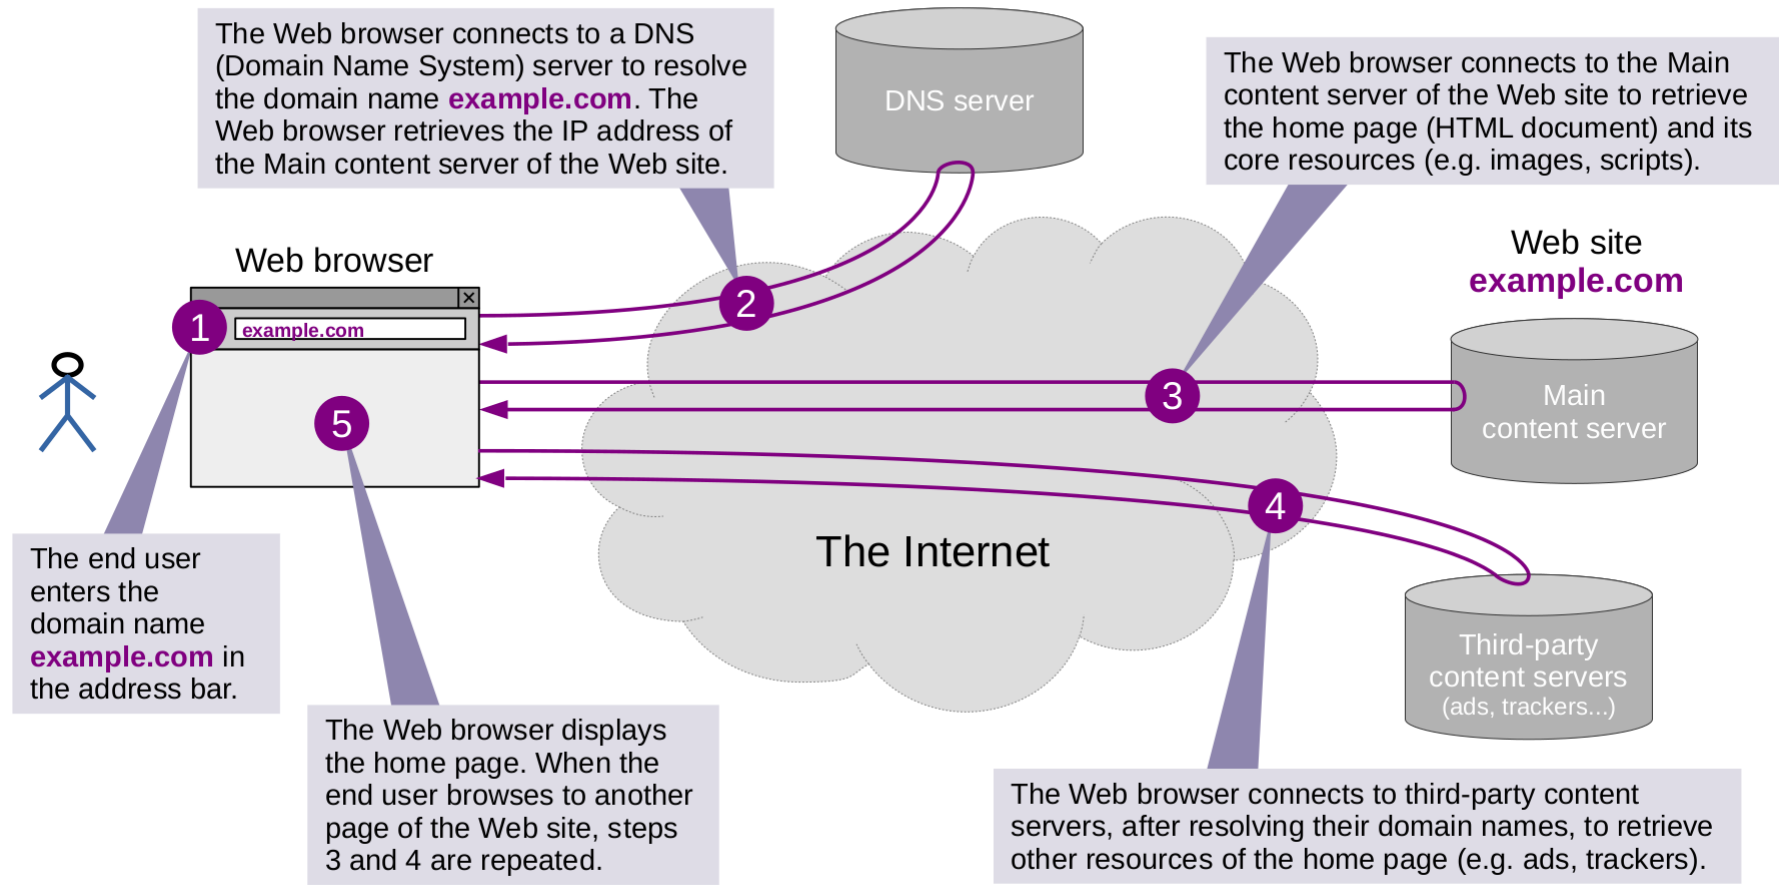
The Web browser connects to a DNS (Domain Name System) server to resolve the domain name example.com. The Web browser retrieves the IP address of the Main content server of the Web site.

DNS server

The Web browser connects to the Main content server of the Web site to retrieve the home page (HTML document) and its core resources (e.g. images, scripts).

Web browser

Web site
example.com

1

example.com

2

3

Main content server

5

4

The Internet

The end user enters the domain name example.com in the address bar.

Third-party content servers (ads, trackers...)

The Web browser displays the home page. When the end user browses to another page of the Web site, steps 3 and 4 are repeated.

The Web browser connects to third-party content servers, after resolving their domain names, to retrieve other resources of the home page (e.g. ads, trackers).